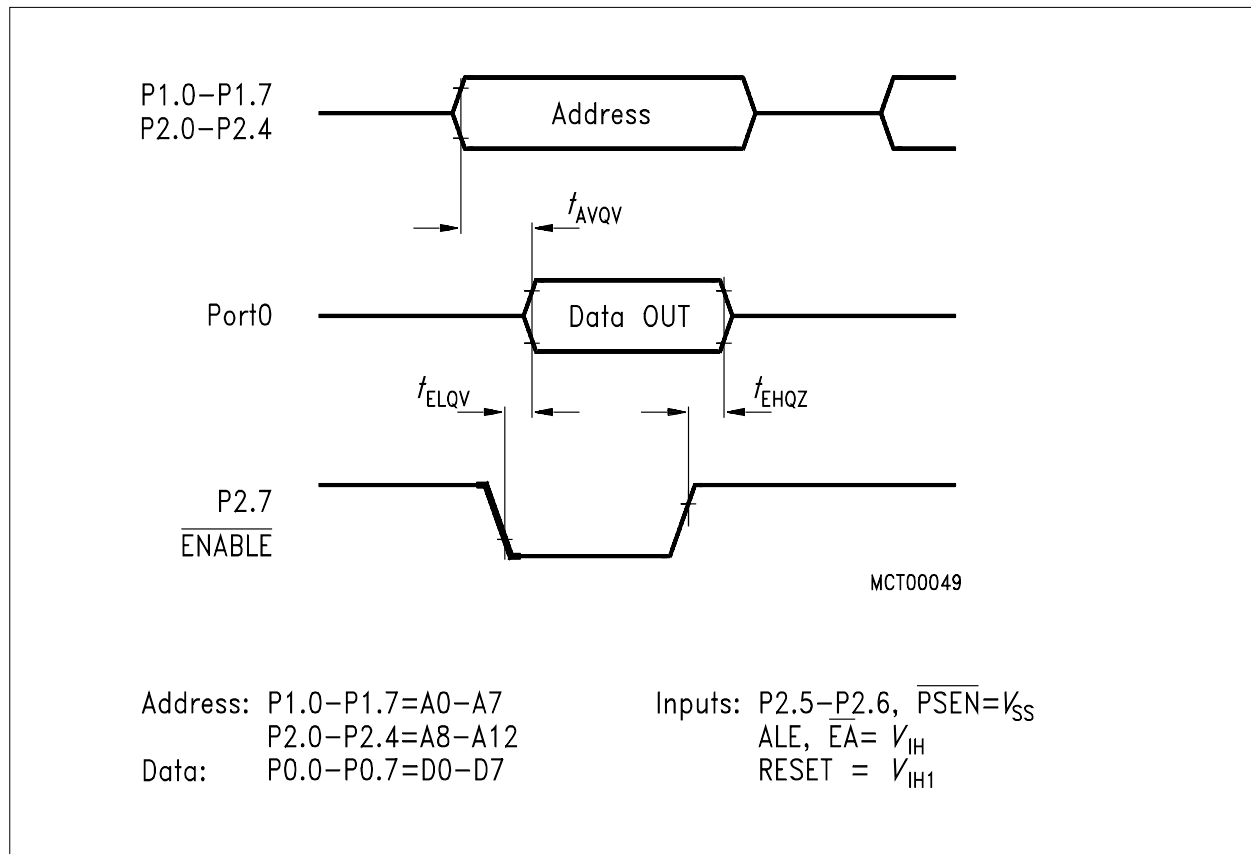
P1.0−P1.7
P2.0−P2.4

Address

$t_{AVQV}$

Port0

Data OUT

$t_{ELQV}$

$t_{EHQZ}$

P2.7
$\overline{ENABLE}$

MCT00049

Address: P1.0−P1.7=A0−A7
P2.0−P2.4=A8−A12
Data: P0.0−P0.7=D0−D7

Inputs: P2.5−P2.6, $\overline{PSEN}$=$V_{SS}$
ALE, $\overline{EA}$= $V_{IH}$
RESET = $V_{IH1}$